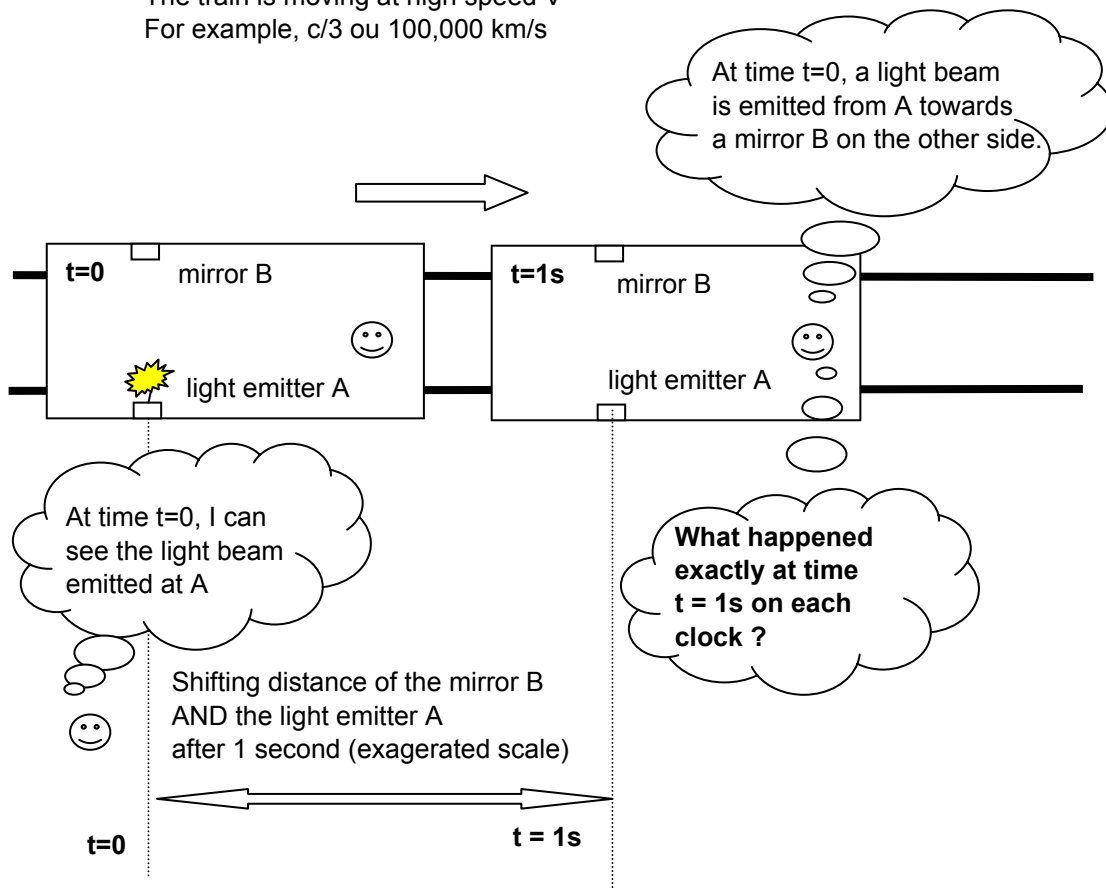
The train is moving at high speed v
For example, c/3 ou 100,000 km/s

At time t=0, a light beam is emitted from A towards a mirror B on the other side.

t=0

mirror B

light emitter A

t=1s

mirror B

light emitter A

At time t=0, I can see the light beam emitted at A

What happened exactly at time t = 1s on each clock ?

Shifting distance of the mirror B AND the light emitter A after 1 second (exagerated scale)

t=0

t = 1s